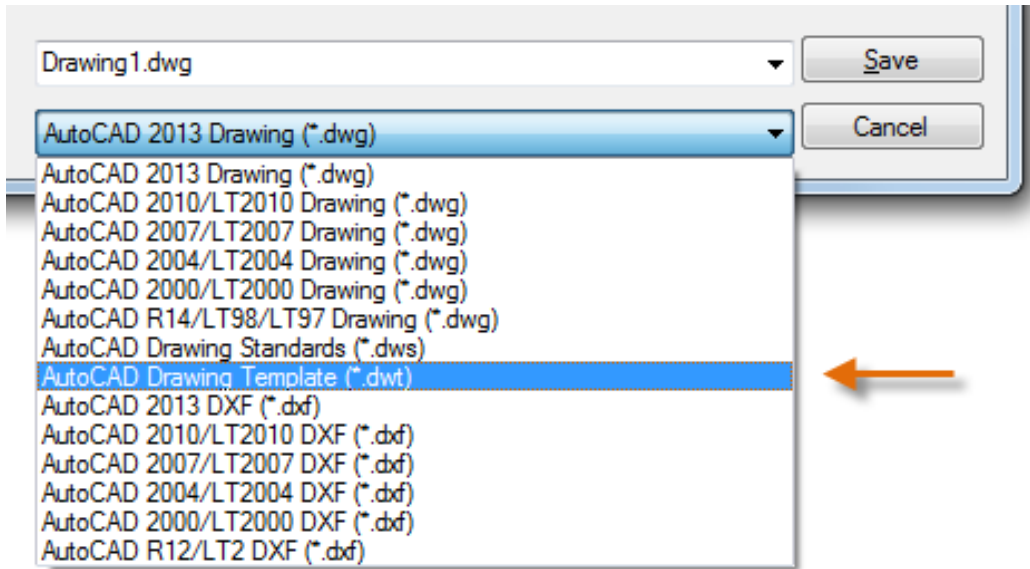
Drawing1.dwg

Save

AutoCAD 2013 Drawing (*.dwg)

Cancel

AutoCAD 2013 Drawing (*.dwg)
AutoCAD 2010/LT2010 Drawing (*.dwg)
AutoCAD 2007/LT2007 Drawing (*.dwg)
AutoCAD 2004/LT2004 Drawing (*.dwg)
AutoCAD 2000/LT2000 Drawing (*.dwg)
AutoCAD R14/LT98/LT97 Drawing (*.dwg)
AutoCAD Drawing Standards (*.dws)
AutoCAD Drawing Template (*.dwt)
AutoCAD 2013 DXF (*.dxf)
AutoCAD 2010/LT2010 DXF (*.dxf)
AutoCAD 2007/LT2007 DXF (*.dxf)
AutoCAD 2004/LT2004 DXF (*.dxf)
AutoCAD 2000/LT2000 DXF (*.dxf)
AutoCAD R12/LT2 DXF (*.dxf)